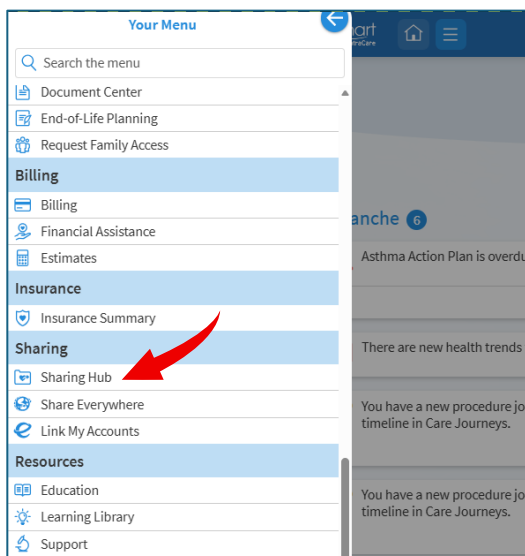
Your Menu

Search the menu

Document Center

End-of-Life Planning

Request Family Access

Billing

Billing

Financial Assistance

Estimates

Insurance

Insurance Summary

Sharing

Sharing Hub

Share Everywhere

Link My Accounts

Resources

Education

Learning Library

Support

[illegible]art
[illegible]traCare

anche 6

Asthma Action Plan is overdu

There are new health trends

You have a new procedure jo
timeline in Care Journeys.

You have a new procedure jo
timeline in Care Journeys.